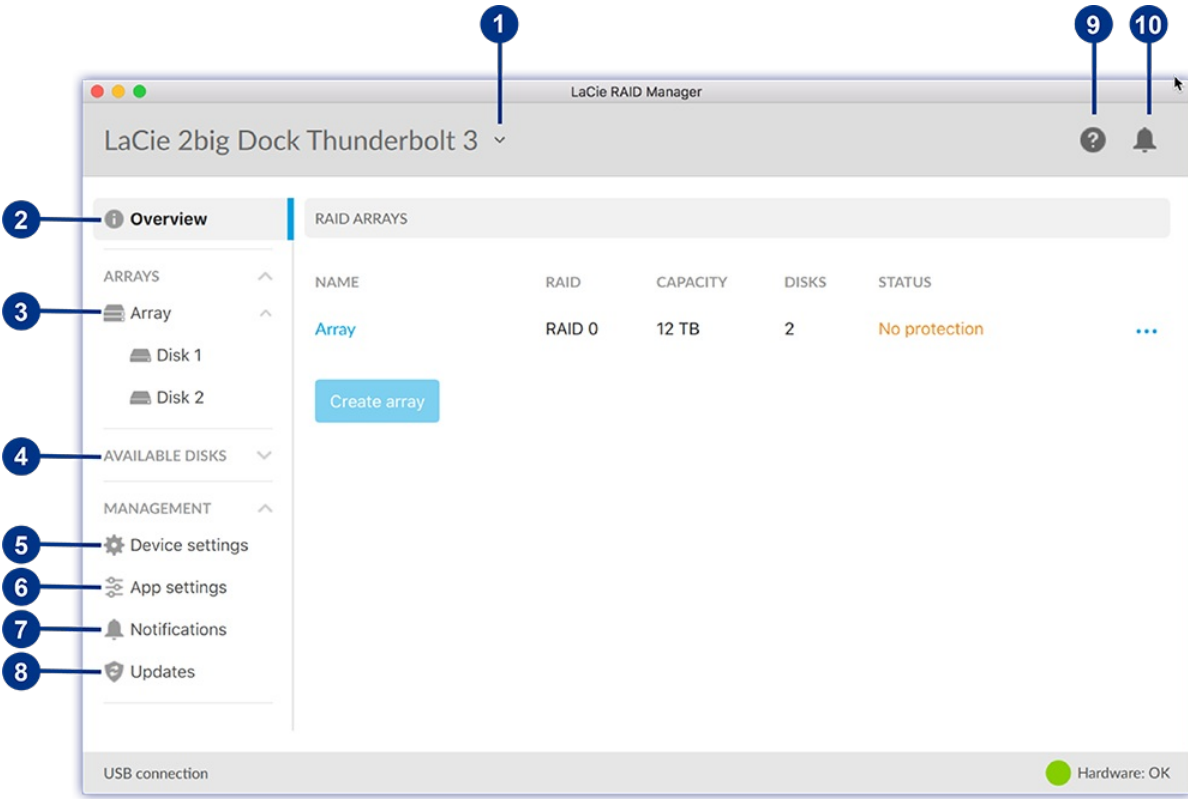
1
9
10
LaCie RAID Manager
LaCie 2big Dock Thunderbolt 3

2 Overview
ARRAYS
3 Array
Disk 1
Disk 2
4 AVAILABLE DISKS
MANAGEMENT
5 Device settings
6 App settings
7 Notifications
8 Updates

RAID ARRAYS

| NAME | RAID | CAPACITY | DISKS | STATUS |
|---|---|---|---|---|
| Array | RAID 0 | 12 TB | 2 | No protection |

Create array

USB connection
Hardware: OK